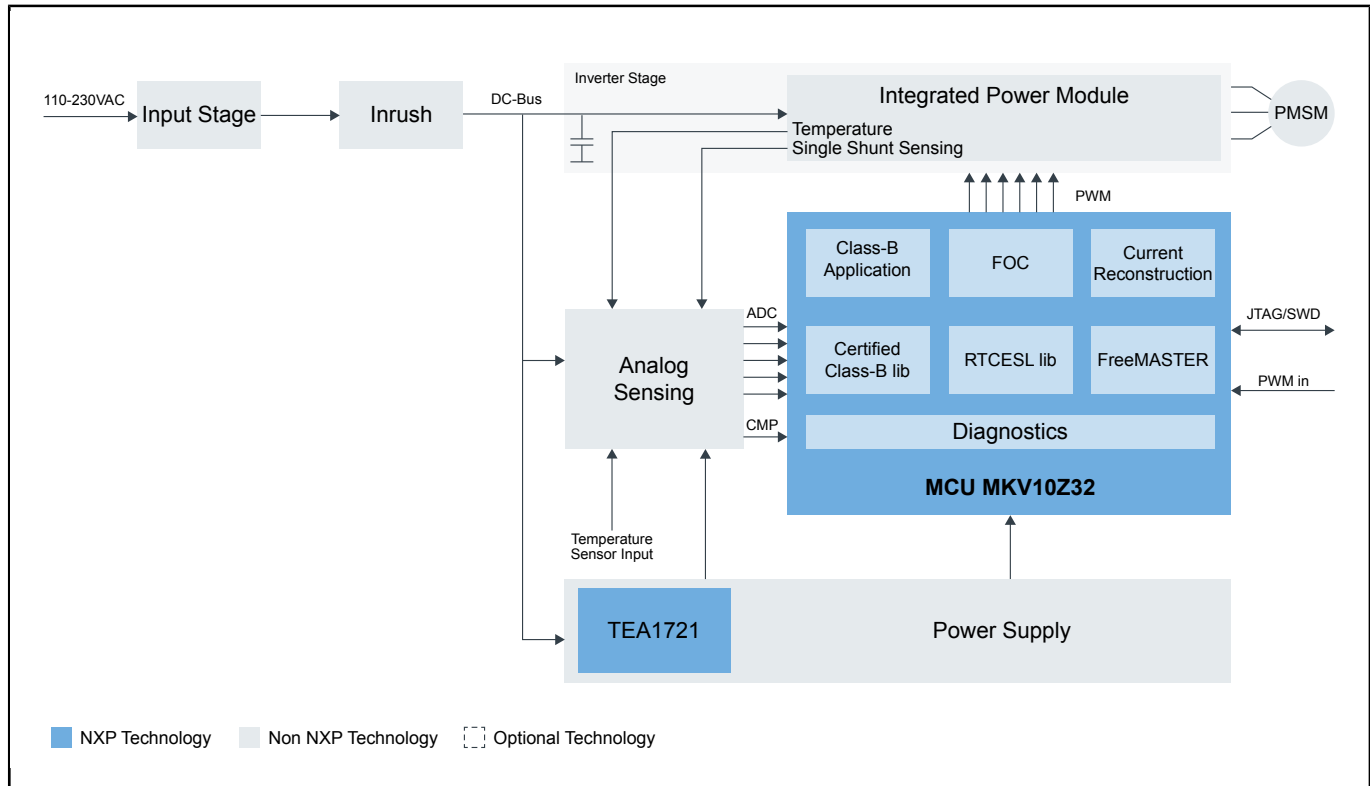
110-230VAC

Input Stage

Inrush

DC-Bus

Inverter Stage

Integrated Power Module

Temperature

Single Shunt Sensing

PMSM

PWM

Class-B Application

FOC

Current Reconstruction

ADC

Analog Sensing

Certified Class-B lib

RTCESL lib

FreeMASTER

JTAG/SWD

PWM in

CMP

Diagnostics

MCU MKV10Z32

Temperature Sensor Input

TEA1721

Power Supply

NXP Technology

Non NXP Technology

Optional Technology